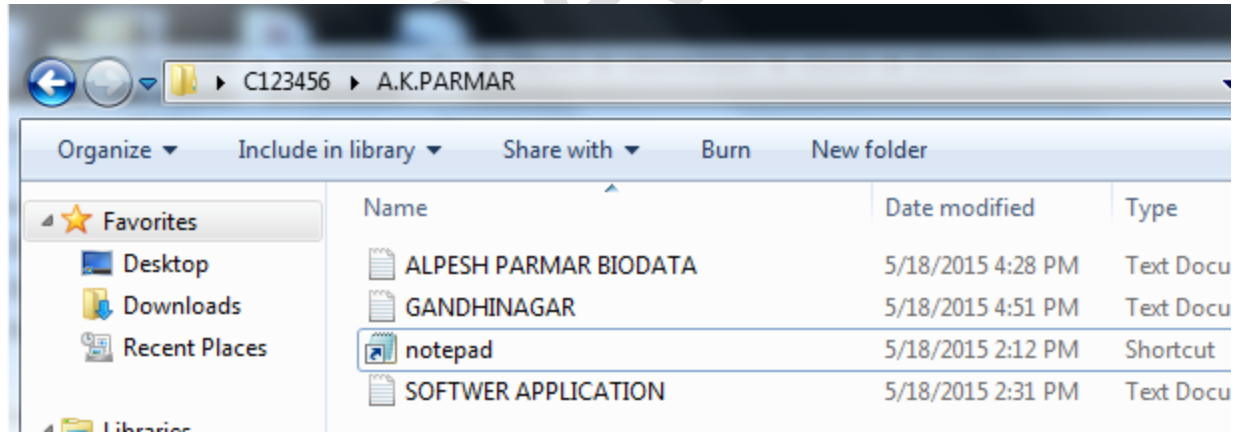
C123456 ▸ A.K.PARMAR

Organize ▾ Include in library ▾ Share with ▾ Burn New folder

Favorites
Desktop
Downloads
Recent Places
Libraries

| Name | Date modified | Type |
|---|---|---|
| ALPESH PARMAR BIODATA | 5/18/2015 4:28 PM | Text Docu |
| GANDHINAGAR | 5/18/2015 4:51 PM | Text Docu |
| notepad | 5/18/2015 2:12 PM | Shortcut |
| SOFTWER APPLICATION | 5/18/2015 2:31 PM | Text Docu |